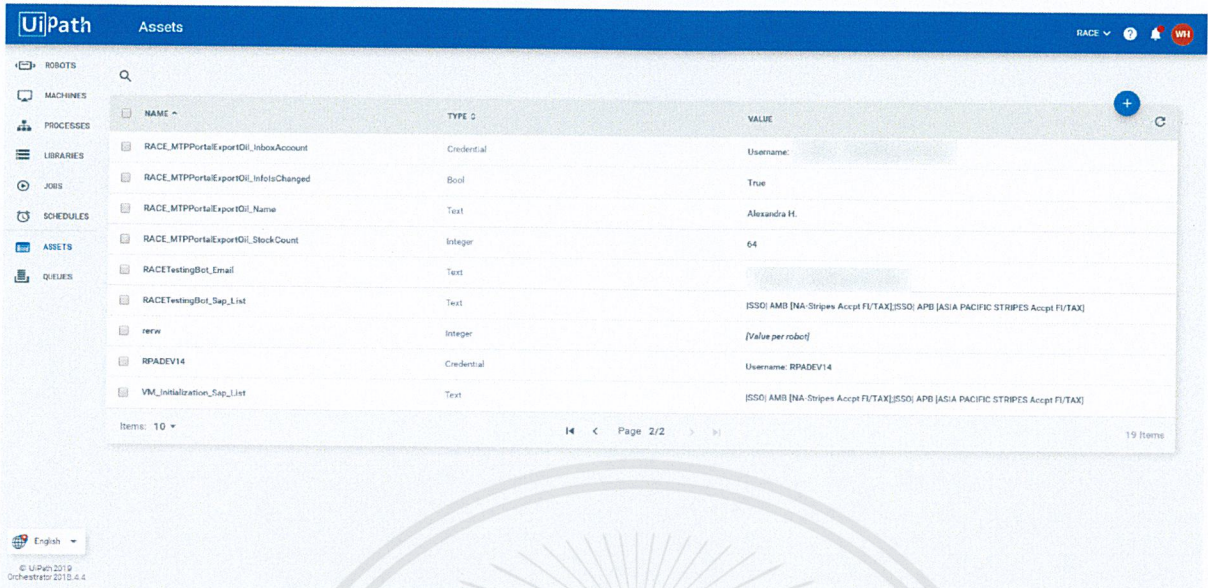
UiPath Assets

RACE WH

ROBOTS
MACHINES
PROCESSES
LIBRARIES
JOBS
SCHEDULES
ASSETS
QUEUES

| NAME | TYPE | VALUE |
|---|---|---|
| RACE_MTPPortalExportOil_InboxAccount | Credential | Username: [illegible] |
| RACE_MTPPortalExportOil_InfoIsChanged | Bool | True |
| RACE_MTPPortalExportOil_Name | Text | Alexandra H. |
| RACE_MTPPortalExportOil_StockCount | Integer | 64 |
| RACETestingBot_Email | Text | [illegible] |
| RACETestingBot_Sap_List | Text | [SSO] AMB [NA-Stripes Accpt FI/TAX];[SSO] APB [ASIA PACIFIC STRIPES Accpt FI/TAX] |
| rerw | Integer | [Value per robot] |
| RPADEV14 | Credential | Username: RPADEV14 |
| VM_Initialization_Sap_List | Text | [SSO] AMB [NA-Stripes Accpt FI/TAX];[SSO] APB [ASIA PACIFIC STRIPES Accpt FI/TAX] |

Items: 10
Page 2/2
19 Items

English

© UiPath 2019
Orchestrator 2018.4.4